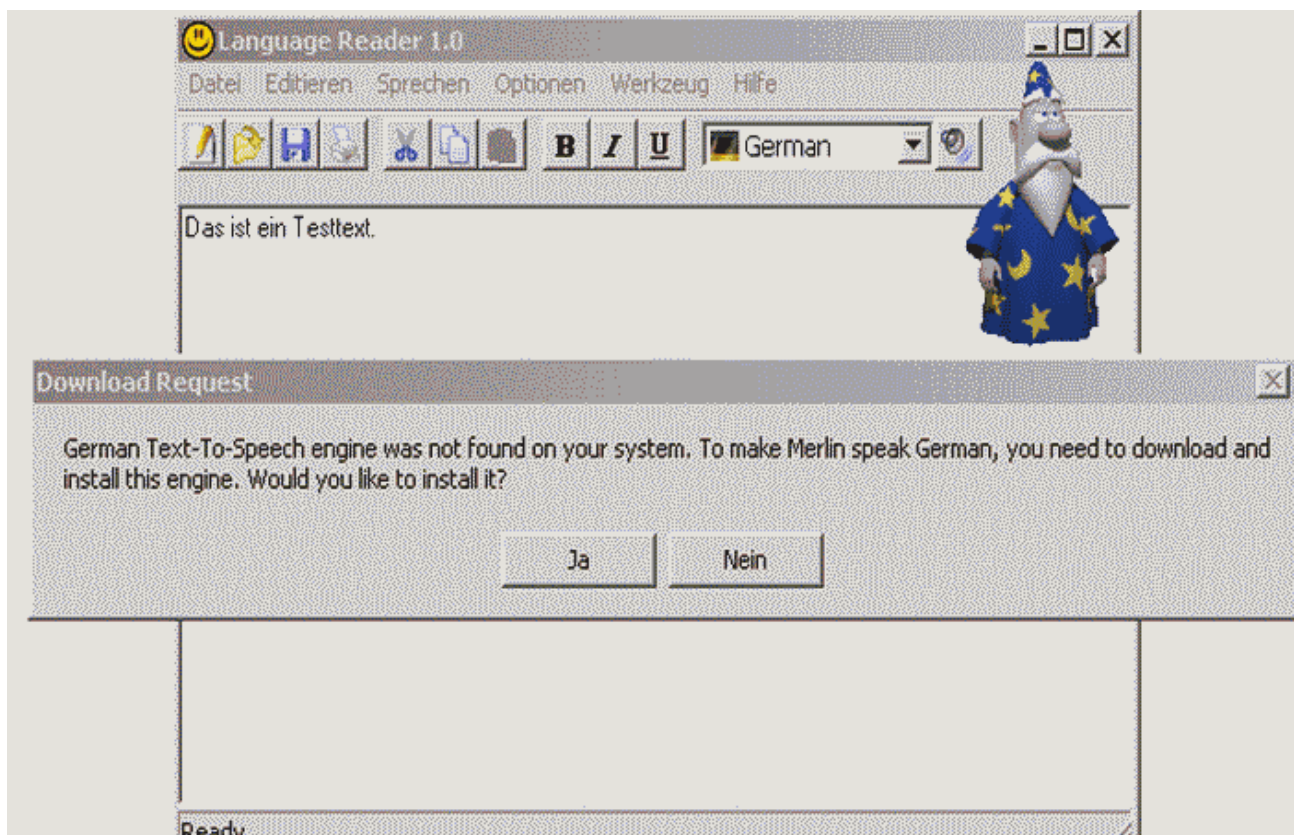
Language Reader 1.0

Datei Editieren Sprechen Optionen Werkzeug Hilfe

B I U German

Das ist ein Testtext.

Download Request

German Text-To-Speech engine was not found on your system. To make Merlin speak German, you need to download and install this engine. Would you like to install it?

Ja Nein

Ready